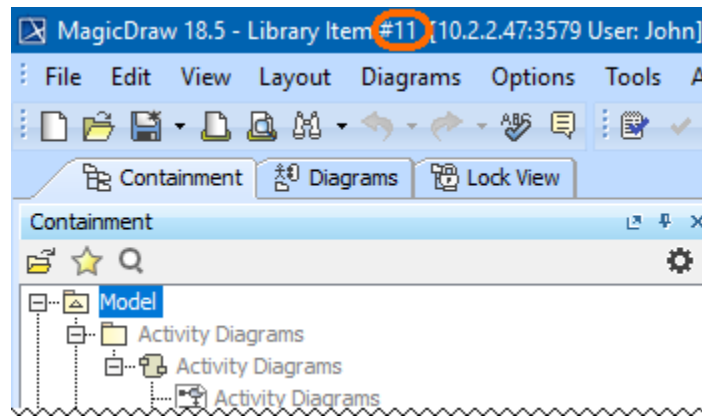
MagicDraw 18.5 - Library Item #11 [10.2.2.47:3579 User: John]

File Edit View Layout Diagrams Options Tools A

Containment Diagrams Lock View

Containment

Model
Activity Diagrams
Activity Diagrams
Activity Diagrams